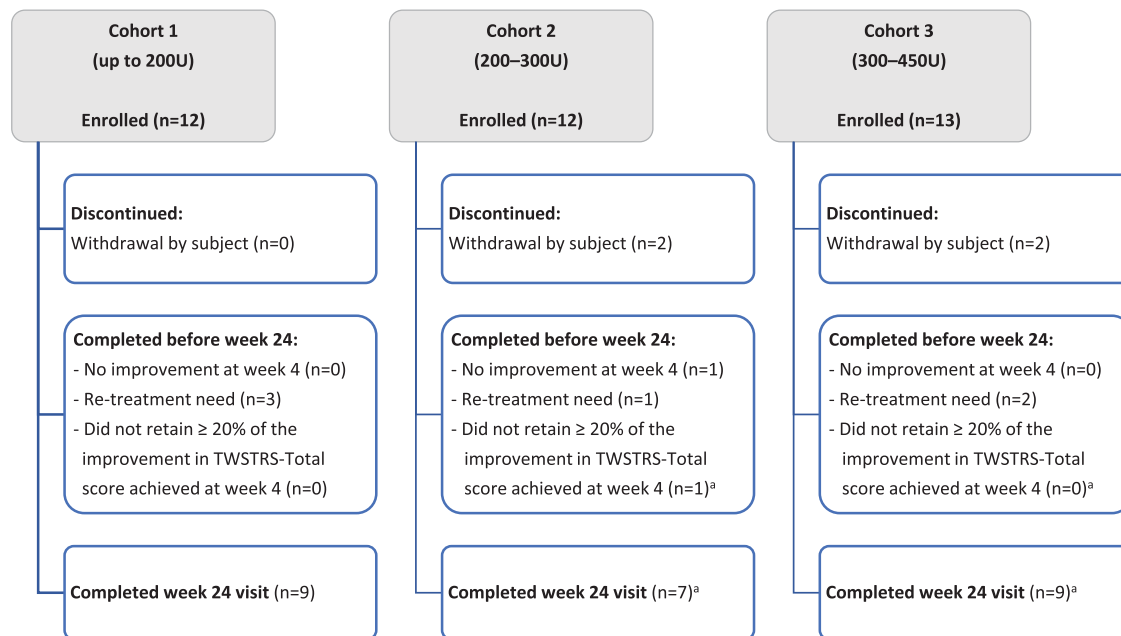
Cohort 1
(up to 200U)

Enrolled (n=12)

Discontinued:
Withdrawal by subject (n=0)

Completed before week 24:
- No improvement at week 4 (n=0)
- Re-treatment need (n=3)
- Did not retain ≥ 20% of the improvement in TWSTRS-Total score achieved at week 4 (n=0)

Completed week 24 visit (n=9)

Cohort 2
(200–300U)

Enrolled (n=12)

Discontinued:
Withdrawal by subject (n=2)

Completed before week 24:
- No improvement at week 4 (n=1)
- Re-treatment need (n=1)
- Did not retain ≥ 20% of the improvement in TWSTRS-Total score achieved at week 4 (n=1)$^a$

Completed week 24 visit (n=7)$^a$

Cohort 3
(300–450U)

Enrolled (n=13)

Discontinued:
Withdrawal by subject (n=2)

Completed before week 24:
- No improvement at week 4 (n=0)
- Re-treatment need (n=2)
- Did not retain ≥ 20% of the improvement in TWSTRS-Total score achieved at week 4 (n=0)$^a$

Completed week 24 visit (n=9)$^a$